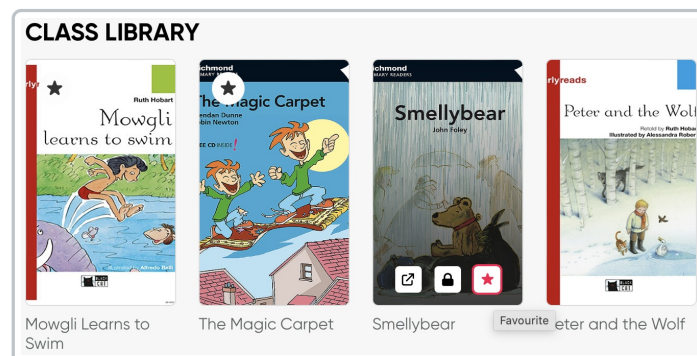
CLASS LIBRARY

rly

Ruth Hobart

Mowgli learns to swim

Illustrated by Alfredo Belli

Mowgli Learns to Swim

chmond
MARY READERS

The Magic Carpet

endan Dunne
obin Newton

EE CD INSIDE!

The Magic Carpet

chmond
MARY READERS

Smellybear

John Foley

Smellybear

Favourite

rlyreads

Peter and the Wolf

Retold by Ruth Hobar
Illustrated by Alessandra Rober

eter and the Wolf